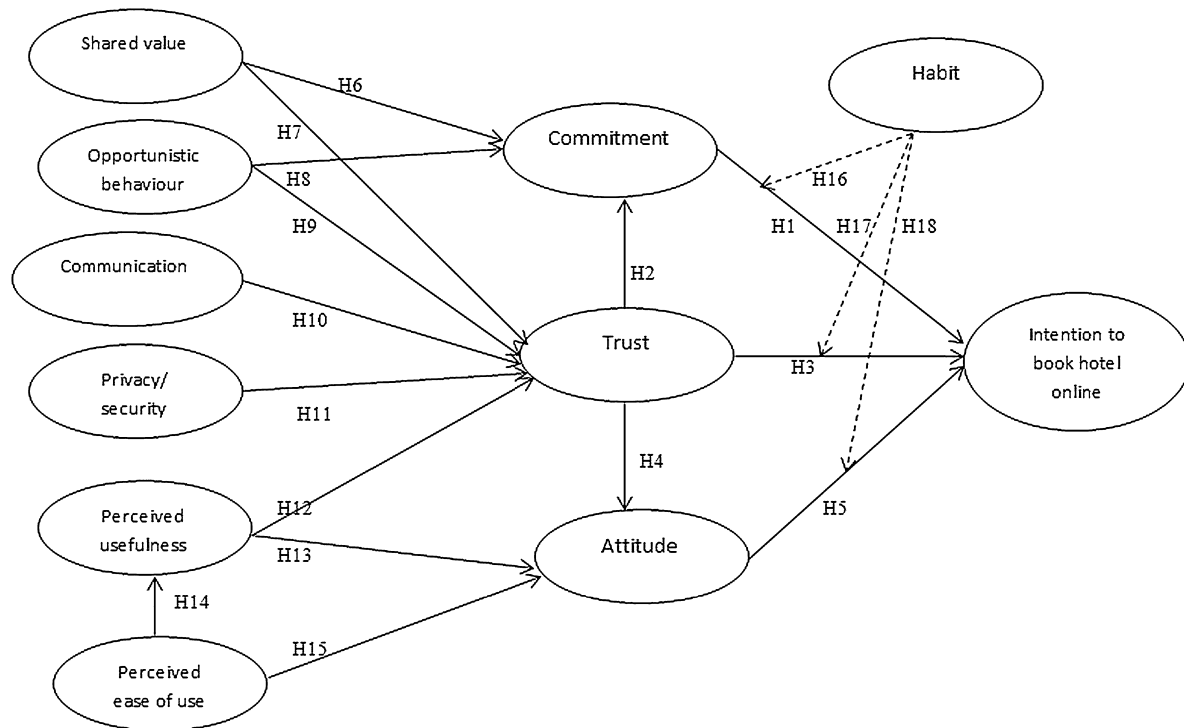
Shared value

H6

H7

Opportunistic behaviour

H8

H9

Communication

H10

Privacy/ security

H11

Perceived usefulness

H12

H13

H14

Perceived ease of use

H15

Commitment

H2

Trust

H4

Attitude

Habit

H16

H1

H17

H18

H3

H5

Intention to book hotel online